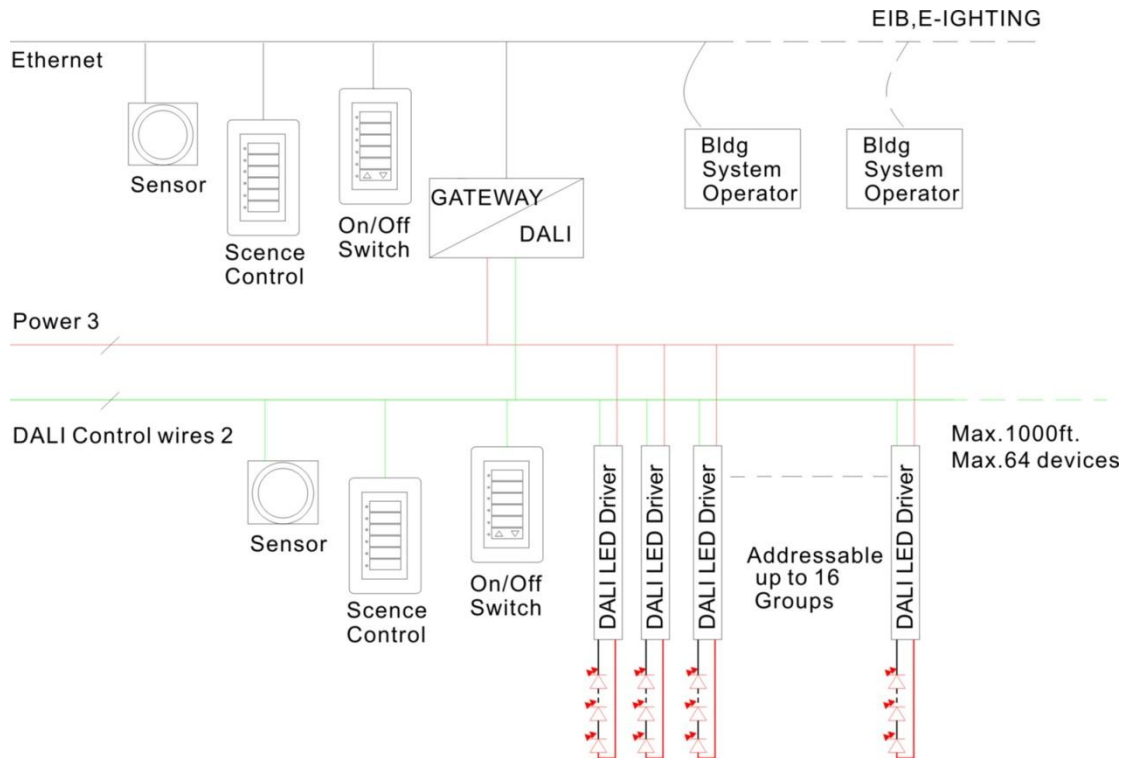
EIB,E-IGHTING

Ethernet

Sensor

Scence Control

On/Off Switch

GATEWAY

DALI

Bldg System Operator

Bldg System Operator

Power 3

DALI Control wires 2

Max.1000ft.
Max.64 devices

Sensor

Scence Control

On/Off Switch

DALI LED Driver

DALI LED Driver

DALI LED Driver

Addressable up to 16 Groups

DALI LED Driver